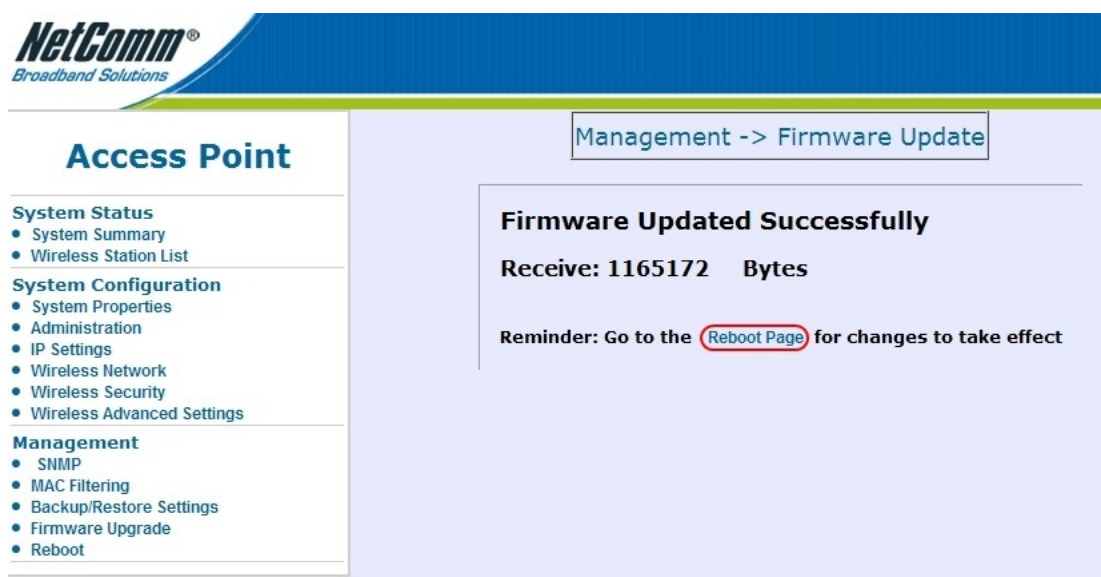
NetComm®
Broadband Solutions

Access Point

System Status
• System Summary
• Wireless Station List

System Configuration
• System Properties
• Administration
• IP Settings
• Wireless Network
• Wireless Security
• Wireless Advanced Settings

Management
• SNMP
• MAC Filtering
• Backup/Restore Settings
• Firmware Upgrade
• Reboot

Management -> Firmware Update

Firmware Updated Successfully

Receive: 1165172 Bytes

Reminder: Go to the Reboot Page for changes to take effect